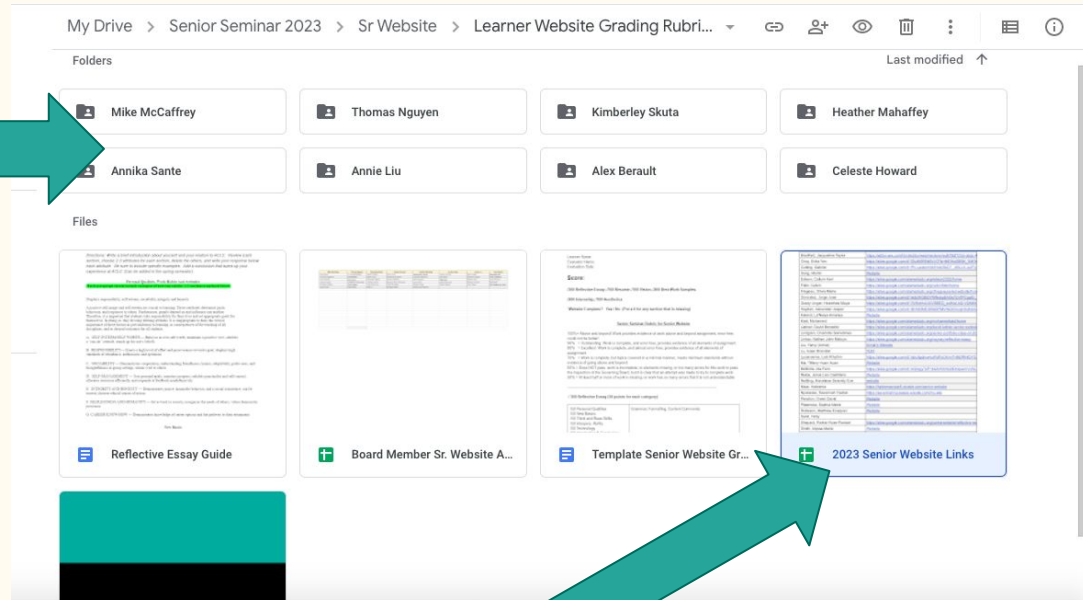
My Drive > Senior Seminar 2023 > Sr Website > Learner Website Grading Rubri...

Folders

Last modified

Mike McCaffrey

Thomas Nguyen

Kimberley Skuta

Heather Mahaffey

Annika Sante

Annie Liu

Alex Berault

Celeste Howard

Files

Reflective Essay Guide

Board Member Sr. Website A...

Template Senior Website Gr...

2023 Senior Website Links